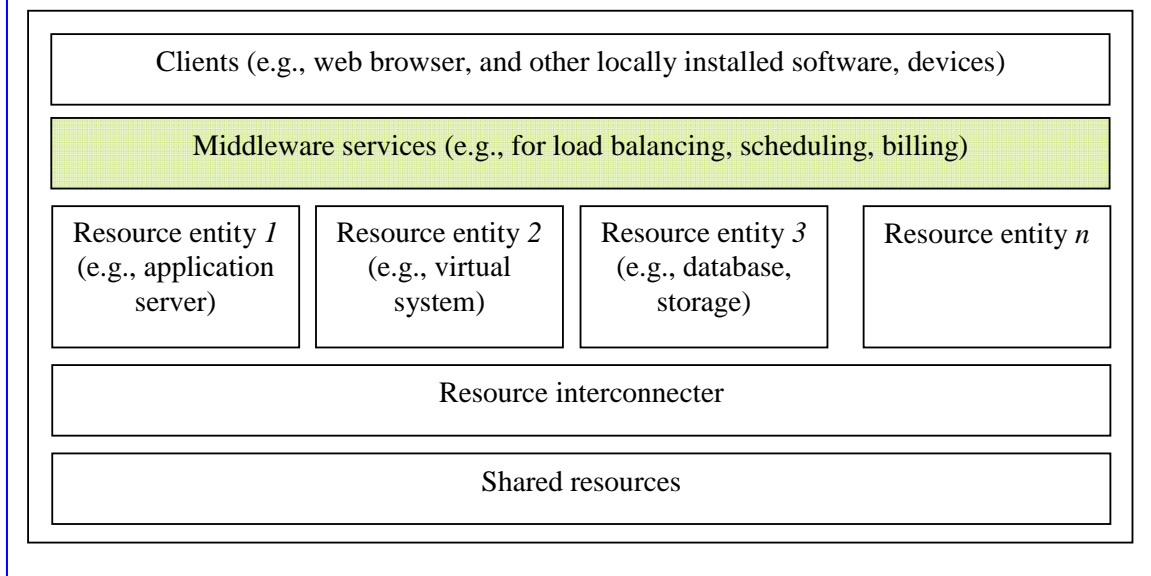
Clients (e.g., web browser, and other locally installed software, devices)

Middleware services (e.g., for load balancing, scheduling, billing)

Resource entity *1* (e.g., application server)

Resource entity *2* (e.g., virtual system)

Resource entity *3* (e.g., database, storage)

Resource entity *n*

Resource interconnecter

Shared resources